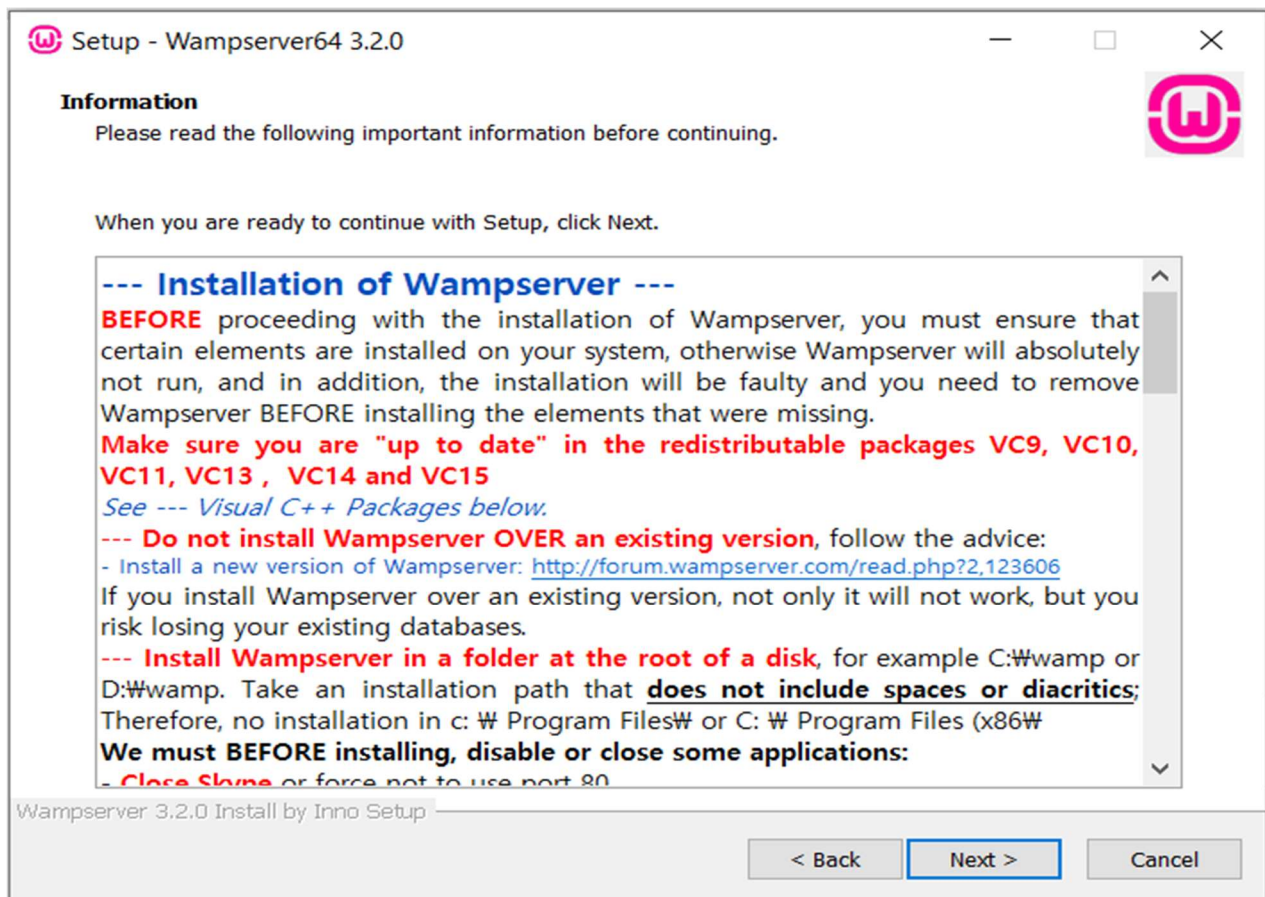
Setup - Wampserver64 3.2.0

Information
Please read the following important information before continuing.

When you are ready to continue with Setup, click Next.

--- Installation of Wampserver ---
BEFORE proceeding with the installation of Wampserver, you must ensure that certain elements are installed on your system, otherwise Wampserver will absolutely not run, and in addition, the installation will be faulty and you need to remove Wampserver BEFORE installing the elements that were missing.
Make sure you are "up to date" in the redistributable packages VC9, VC10, VC11, VC13 , VC14 and VC15
See --- Visual C++ Packages below.
--- Do not install Wampserver OVER an existing version, follow the advice:
- Install a new version of Wampserver: http://forum.wampserver.com/read.php?2,123606
If you install Wampserver over an existing version, not only it will not work, but you risk losing your existing databases.
--- Install Wampserver in a folder at the root of a disk, for example C:₩wamp or D:₩wamp. Take an installation path that does not include spaces or diacritics; Therefore, no installation in c: ₩ Program Files₩ or C: ₩ Program Files (x86₩
We must BEFORE installing, disable or close some applications:
- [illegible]

Wampserver 3.2.0 Install by Inno Setup

< Back
Next >
Cancel